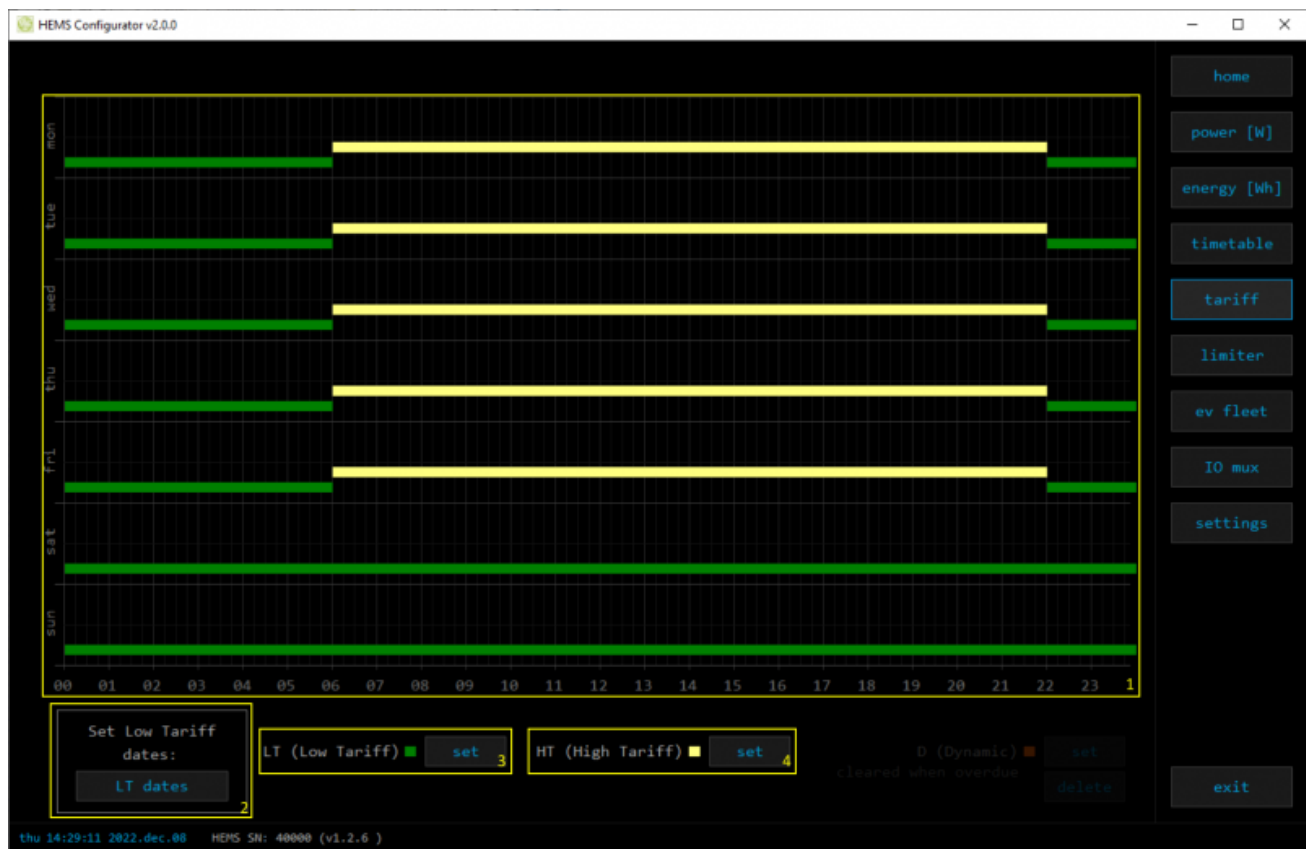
HEMS Configurator v2.0.0

mon
tue
wed
thu
fri
sat
sun

00 01 02 03 04 05 06 07 08 09 10 11 12 13 14 15 16 17 18 19 20 21 22 23 1

Set Low Tariff dates:
LT dates
2

LT (Low Tariff) set 3

HT (High Tariff) set 4

D (Dynamic) set
cleared when overdue delete

home
power [W]
energy [Wh]
timetable
tariff
limiter
ev fleet
IO mux
settings
exit

thu 14:29:11 2022.dec.08 HEMS SN: 40000 (v1.2.6 )